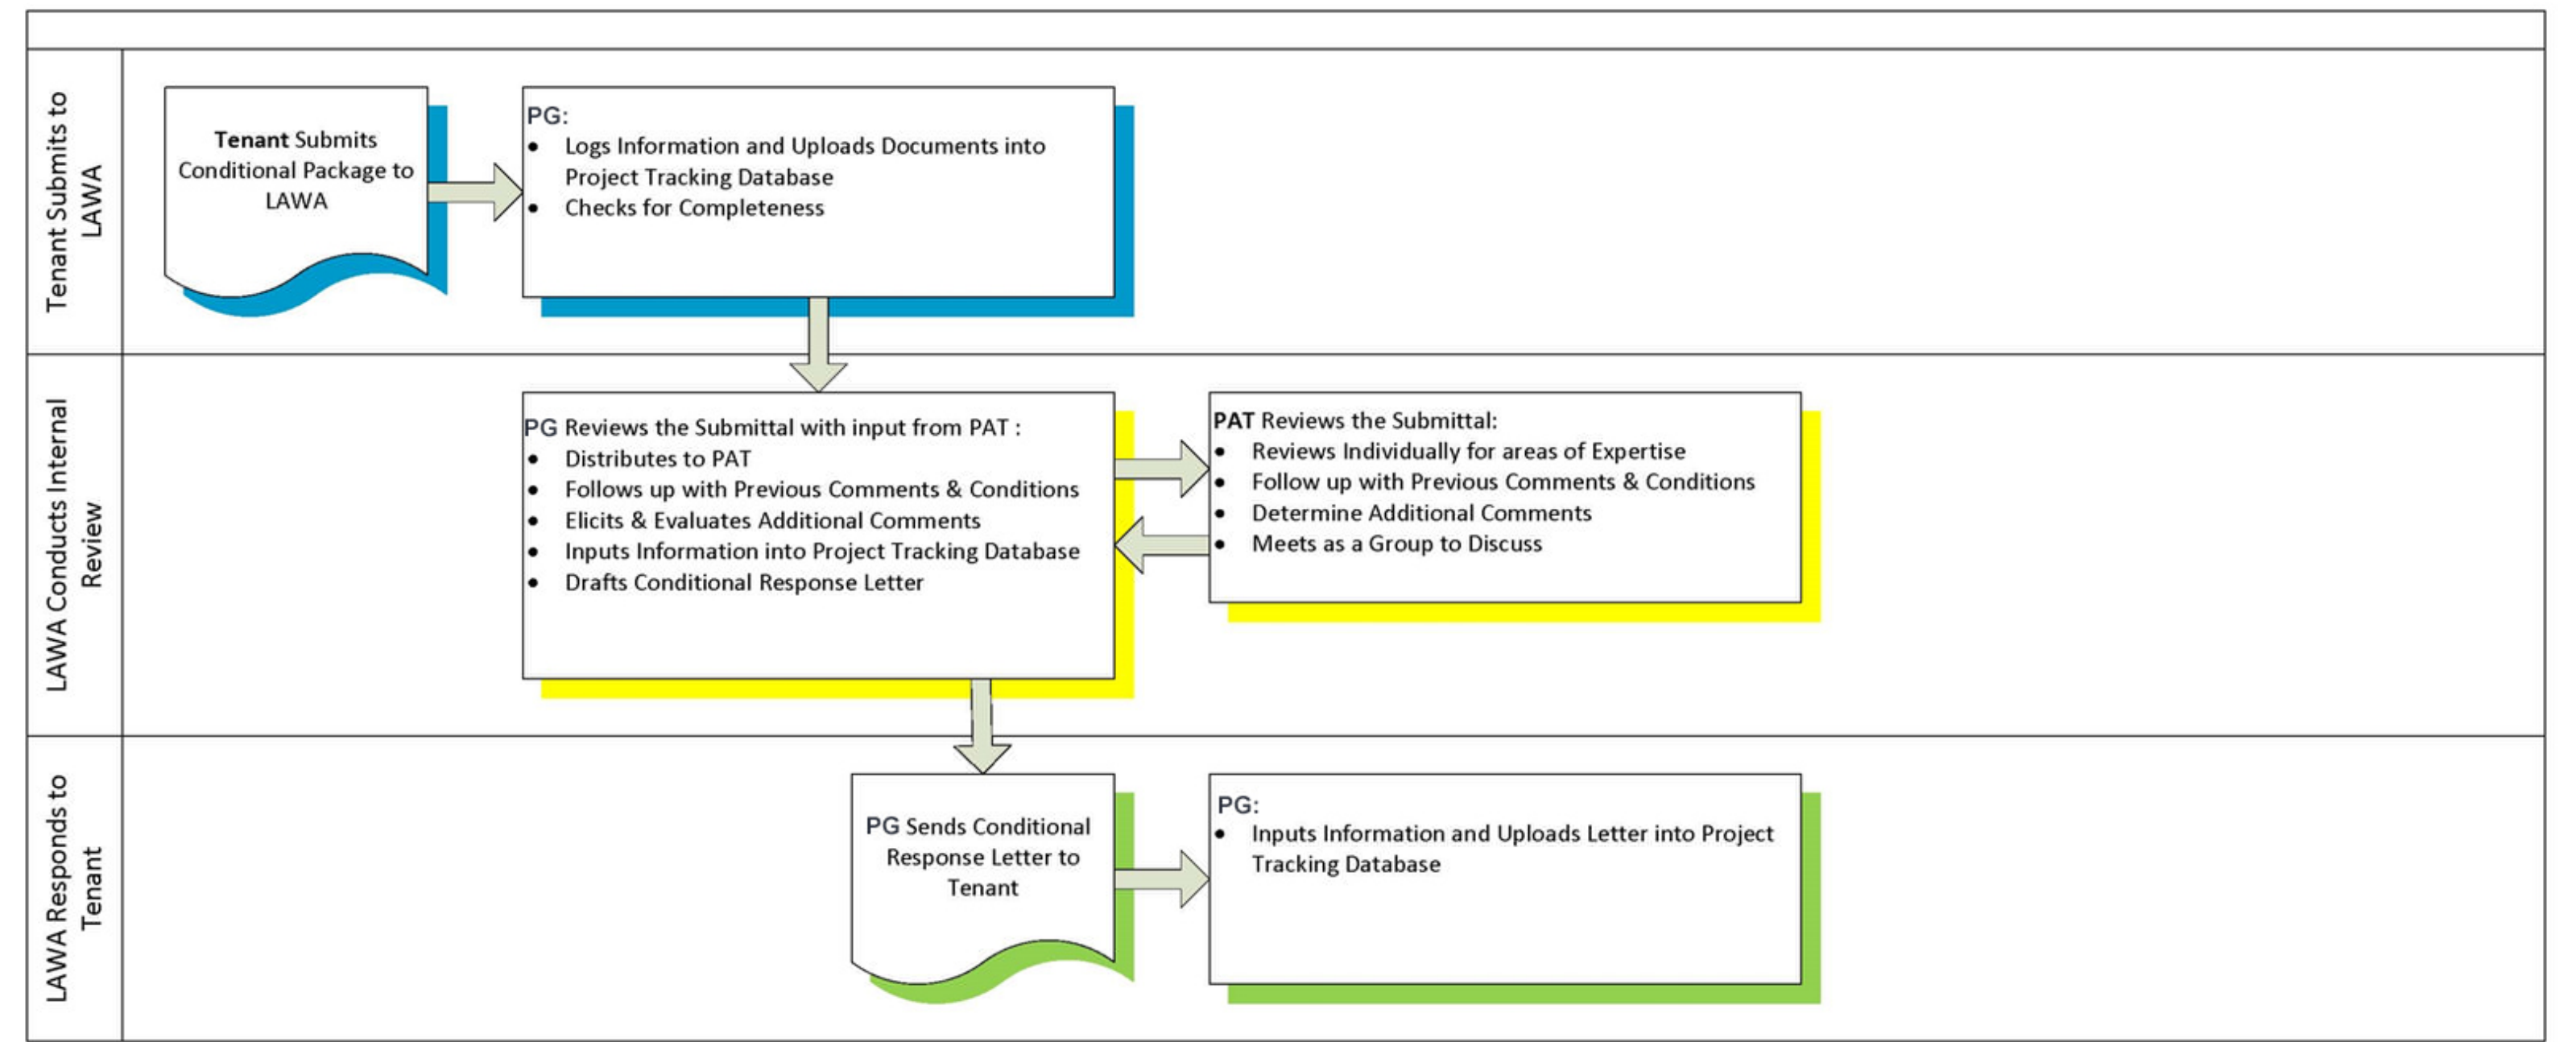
Tenant Submits to LAWA

Tenant Submits Conditional Package to LAWA

PG:
- Logs Information and Uploads Documents into Project Tracking Database
- Checks for Completeness

LAWA Conducts Internal Review

PG Reviews the Submittal with input from PAT :
- Distributes to PAT
- Follows up with Previous Comments & Conditions
- Elicits & Evaluates Additional Comments
- Inputs Information into Project Tracking Database
- Drafts Conditional Response Letter

PAT Reviews the Submittal:
- Reviews Individually for areas of Expertise
- Follow up with Previous Comments & Conditions
- Determine Additional Comments
- Meets as a Group to Discuss

LAWA Responds to Tenant

PG Sends Conditional Response Letter to Tenant

PG:
- Inputs Information and Uploads Letter into Project Tracking Database